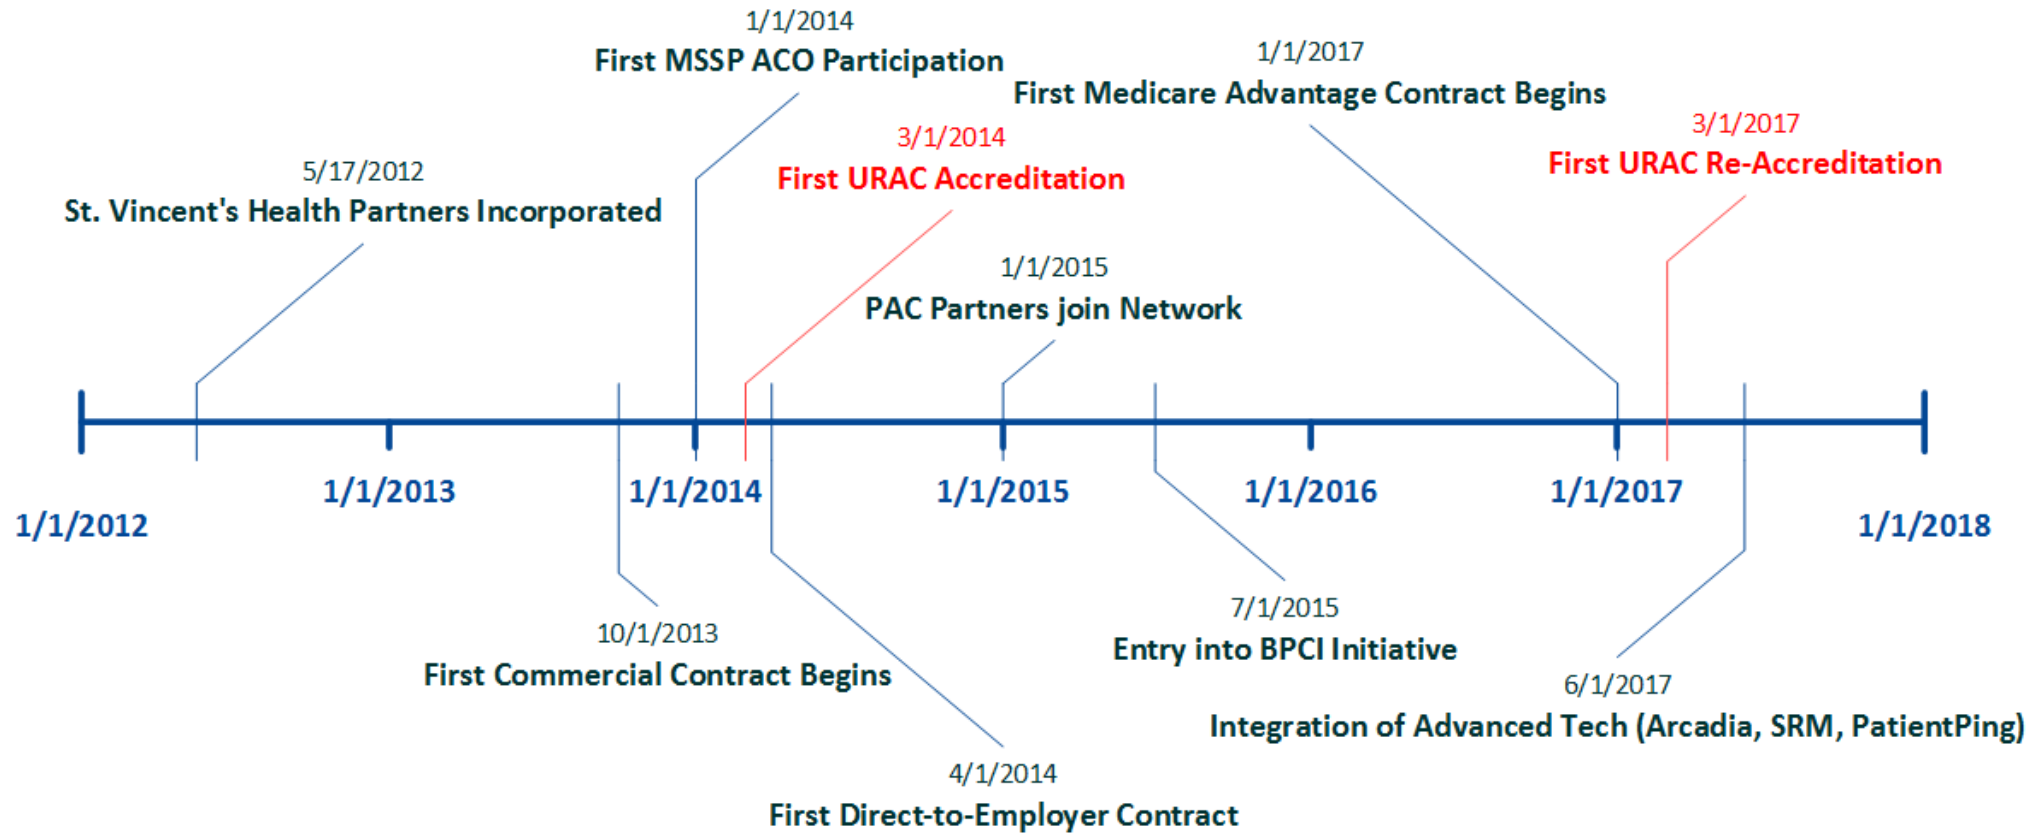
1/1/2014
First MSSP ACO Participation

1/1/2017
First Medicare Advantage Contract Begins

3/1/2014
First URAC Accreditation

3/1/2017
First URAC Re-Accreditation

5/17/2012
St. Vincent's Health Partners Incorporated

1/1/2015
PAC Partners join Network

1/1/2012

1/1/2013

1/1/2014

1/1/2015

1/1/2016

1/1/2017

1/1/2018

10/1/2013
First Commercial Contract Begins

7/1/2015
Entry into BPCI Initiative

6/1/2017
Integration of Advanced Tech (Arcadia, SRM, PatientPing)

4/1/2014
First Direct-to-Employer Contract